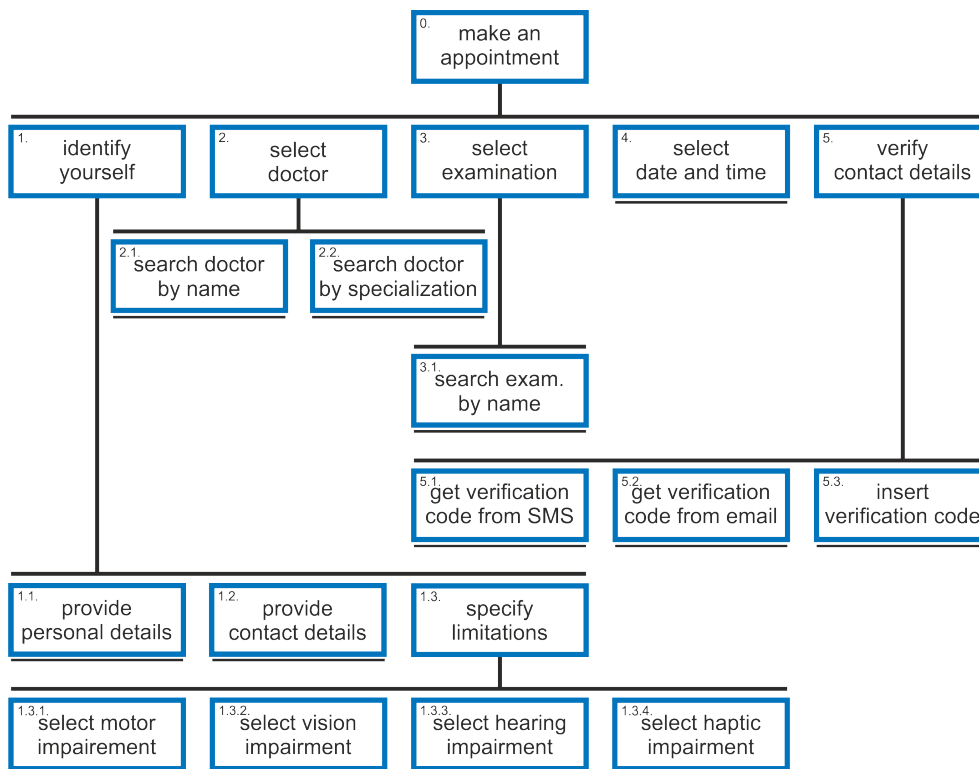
0. make an appointment

1. identify yourself

2. select doctor

3. select examination

4. select date and time

5. verify contact details

2.1. search doctor by name

2.2. search doctor by specialization

3.1. search exam. by name

5.1. get verification code from SMS

5.2. get verification code from email

5.3. insert verification code

1.1. provide personal details

1.2. provide contact details

1.3. specify limitations

1.3.1. select motor impairement

1.3.2. select vision impairment

1.3.3. select hearing impairment

1.3.4. select haptic impairment